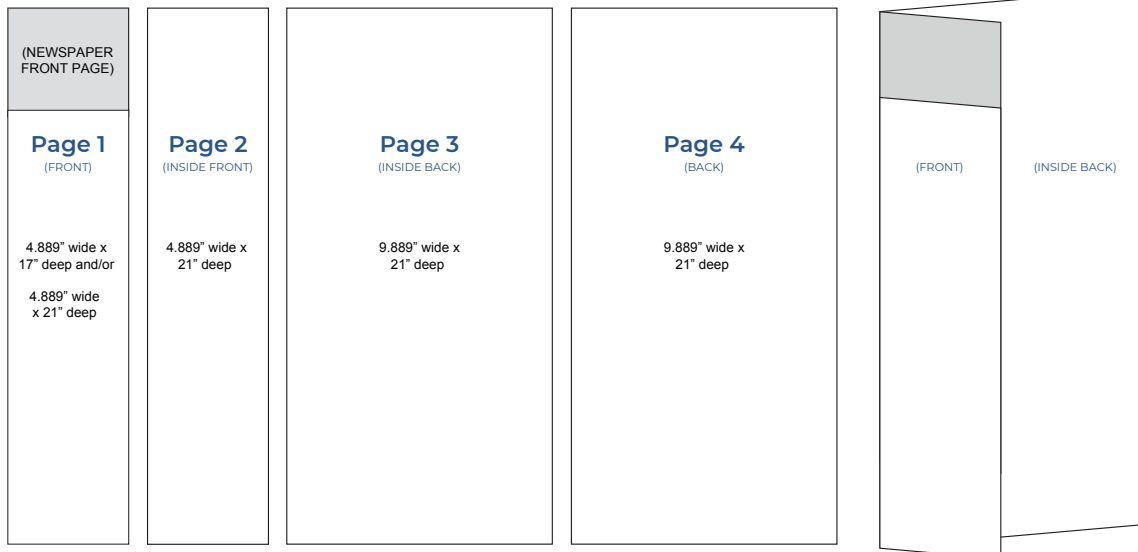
(NEWSPAPER FRONT PAGE)

Page 1
(FRONT)

4.889” wide x 17” deep and/or

4.889” wide x 21” deep

Page 2
(INSIDE FRONT)

4.889” wide x 21” deep

Page 3
(INSIDE BACK)

9.889” wide x 21” deep

Page 4
(BACK)

9.889” wide x 21” deep

(FRONT)

(INSIDE BACK)